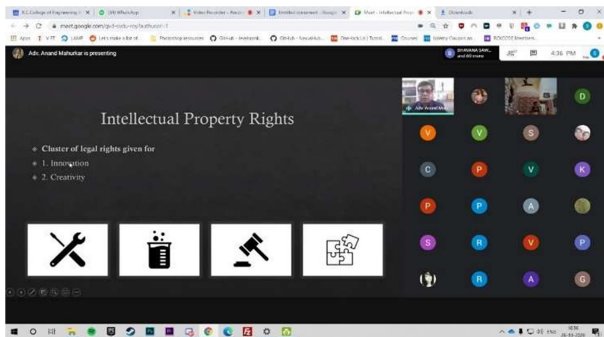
Adv. Anand Mahurkar is presenting

Intellectual Property Rights

Cluster of legal rights given for

1. Innovation

2. Creativity

4:36 PM

Adv. Anand Mah

V V S C P V K P P A S R V P R A G D

meet.google.com